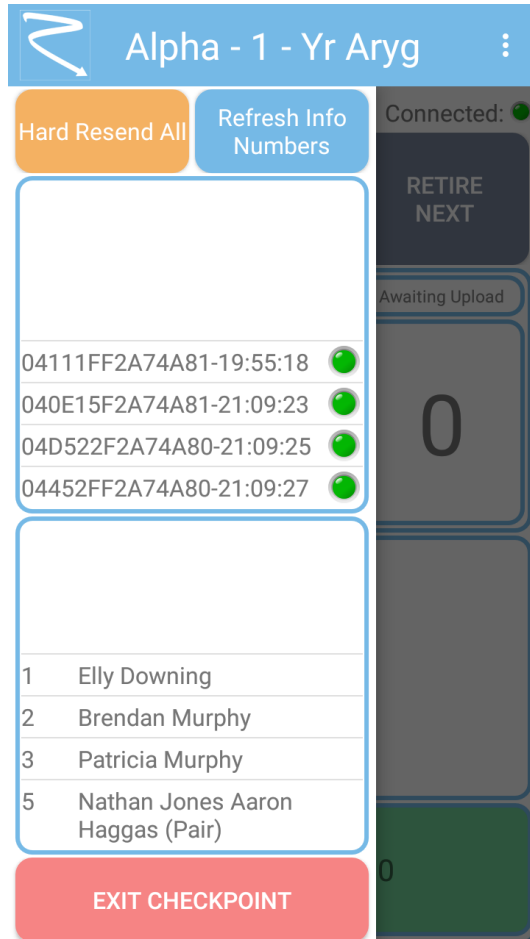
Alpha - 1 - Yr Aryg

Hard Resend All

Refresh Info Numbers

Connected:

RETIRE NEXT

Awaiting Upload

0

04111FF2A74A81-19:55:18
040E15F2A74A81-21:09:23
04D522F2A74A80-21:09:25
04452FF2A74A80-21:09:27

| | |
|---|---|
| 1 | Elly Downing |
| 2 | Brendan Murphy |
| 3 | Patricia Murphy |
| 5 | Nathan Jones Aaron Haggas (Pair) |

0

EXIT CHECKPOINT